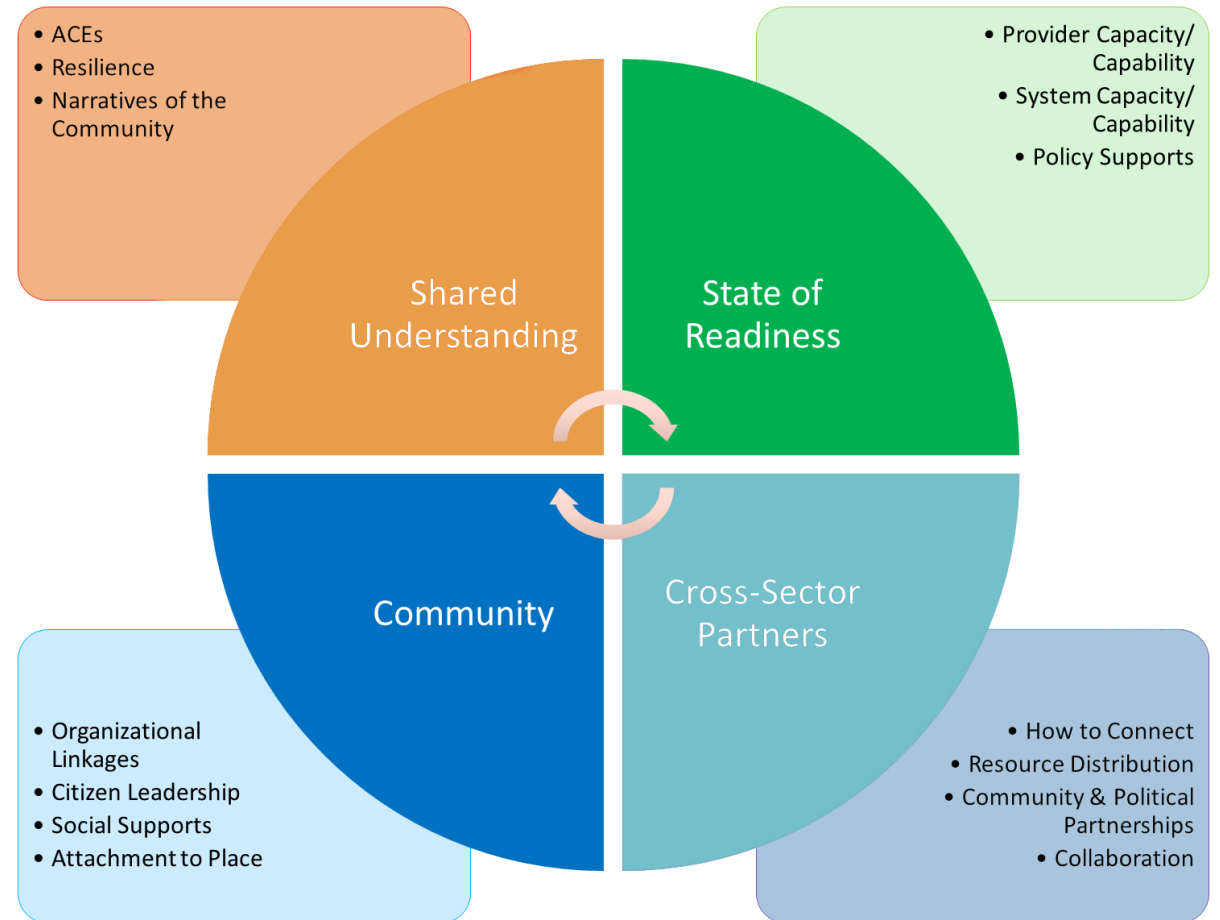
- ACEs
- Resilience
- Narratives of the Community

- Provider Capacity/ Capability
- System Capacity/ Capability
- Policy Supports

Shared Understanding

State of Readiness

Community

Cross-Sector Partners

- Organizational Linkages
- Citizen Leadership
- Social Supports
- Attachment to Place

- How to Connect
- Resource Distribution
- Community & Political Partnerships
- Collaboration